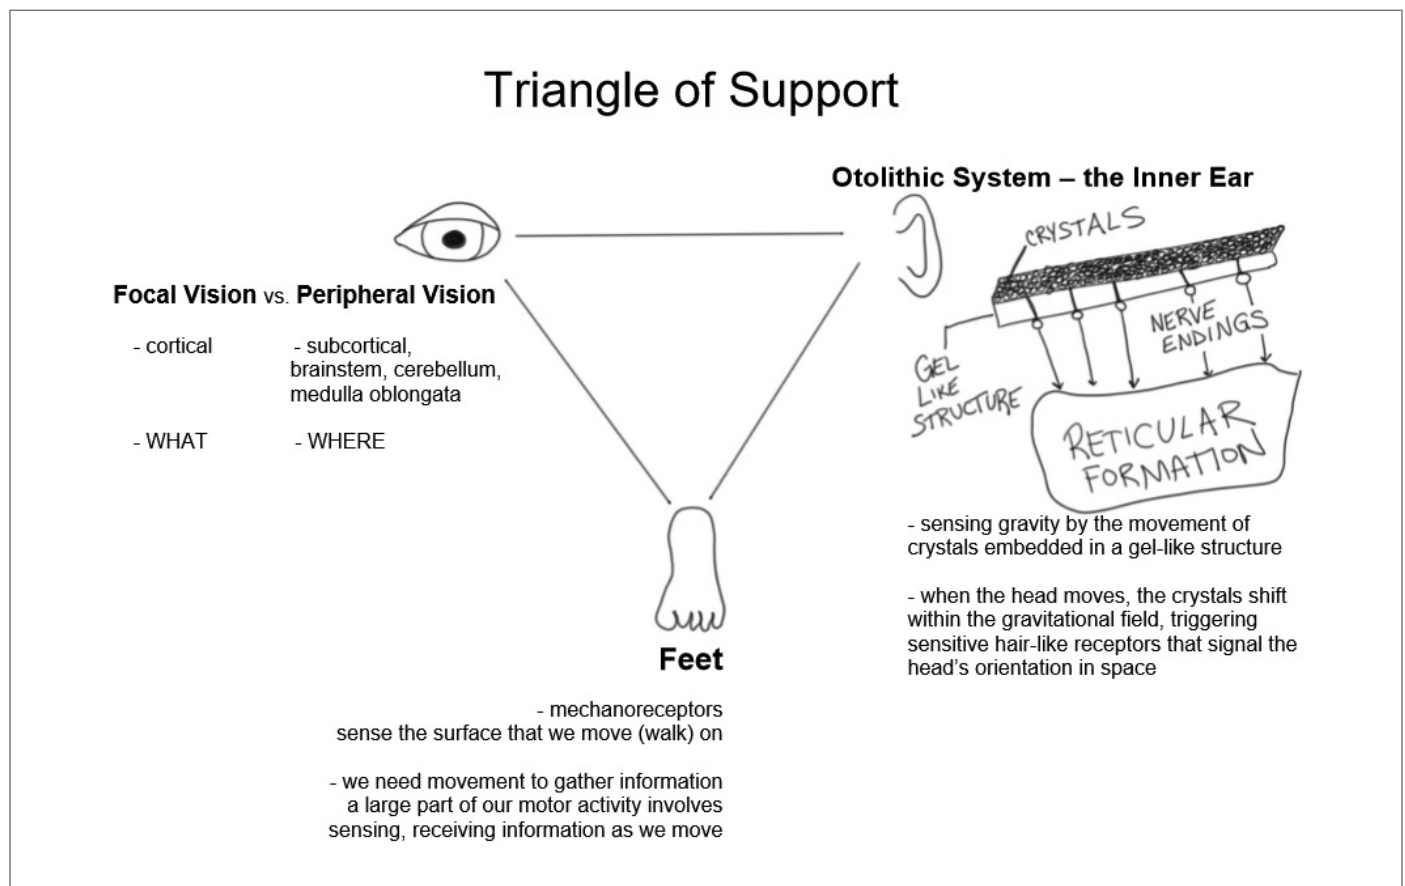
Triangle of Support

Otolithic System – the Inner Ear

CRYSTALS

NERVE ENDINGS

GEL LIKE STRUCTURE

RETICULAR FORMATION

Focal Vision vs. Peripheral Vision

- cortical

- subcortical, brainstem, cerebellum, medulla oblongata

- WHAT

- WHERE

- sensing gravity by the movement of crystals embedded in a gel-like structure

- when the head moves, the crystals shift within the gravitational field, triggering sensitive hair-like receptors that signal the head's orientation in space

Feet

- mechanoreceptors sense the surface that we move (walk) on

- we need movement to gather information a large part of our motor activity involves sensing, receiving information as we move